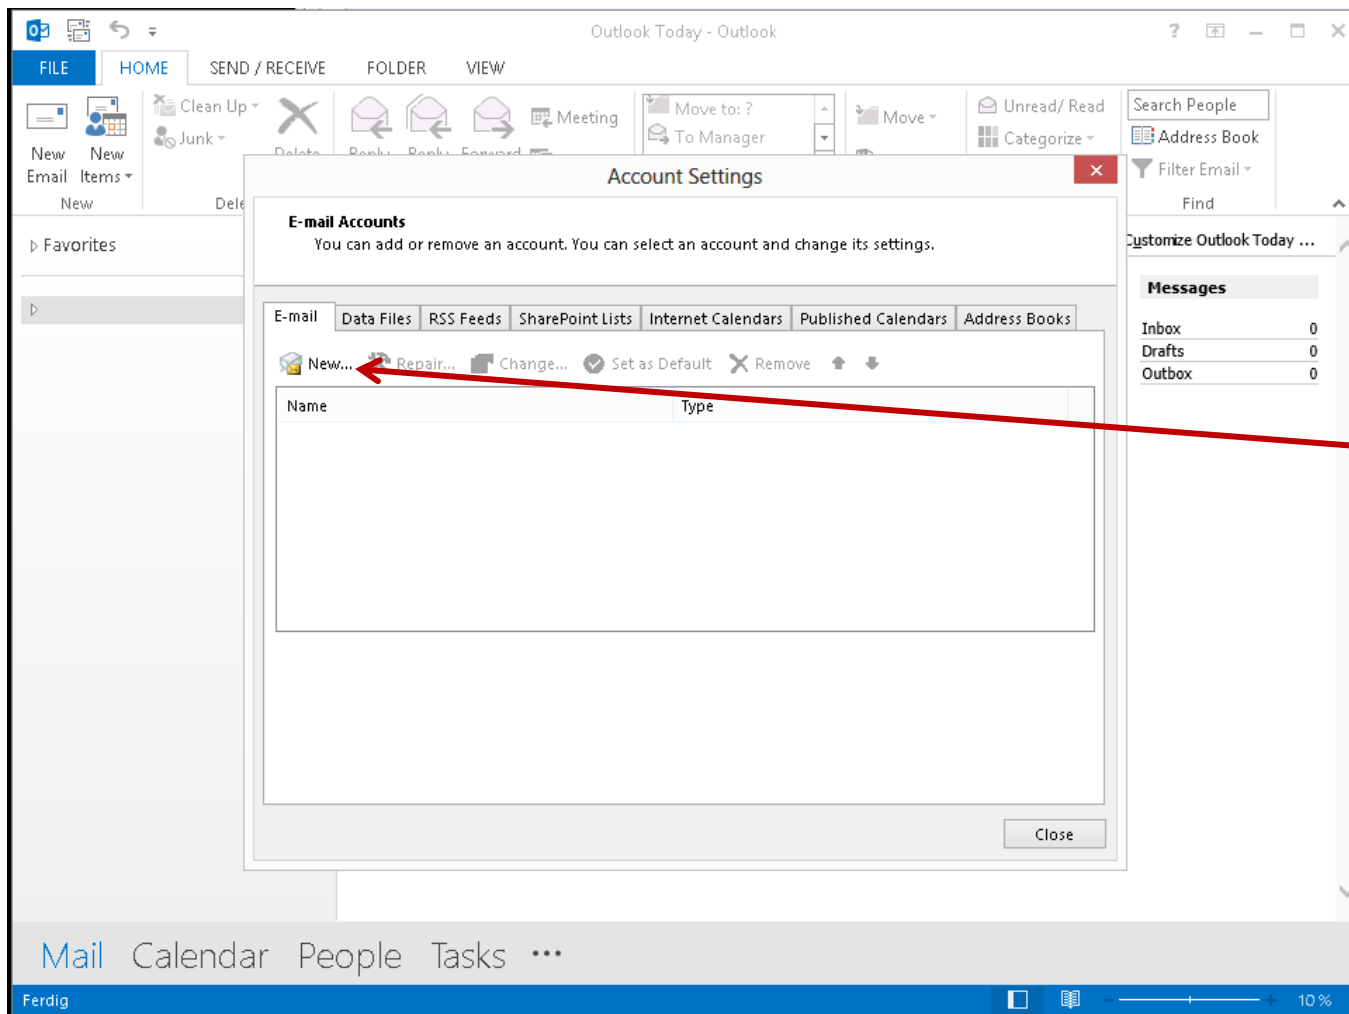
Outlook Today - Outlook

FILE HOME SEND / RECEIVE FOLDER VIEW

New Email New Items
New

Clean Up
Junk
Delete
Dele

Reply Reply Forward
Meeting

Move to: ?
To Manager

Move

Unread/ Read
Categorize

Search People
Address Book
Filter Email
Find

Favorites

Account Settings

E-mail Accounts
You can add or remove an account. You can select an account and change its settings.

| E-mail | Data Files | RSS Feeds | SharePoint Lists | Internet Calendars | Published Calendars | Address Books |
|---|---|---|---|---|---|---|

New... Repair... Change... Set as Default Remove

| Name | Type |
|---|---|

Close

Customize Outlook Today ...

Messages

| Inbox | 0 |
|---|---|
| Drafts | 0 |
| Outbox | 0 |

Mail Calendar People Tasks ...

Ferdig

10 %